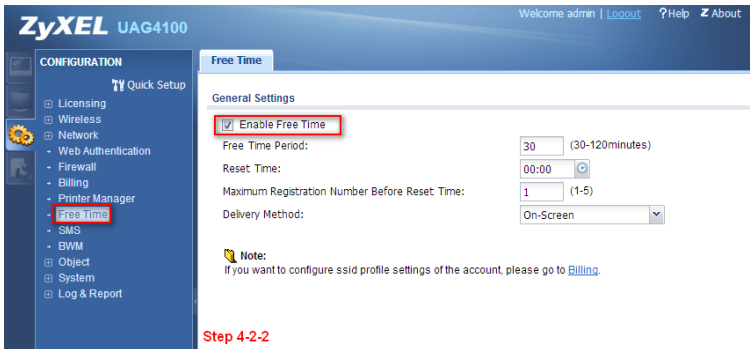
ZyXEL UAG4100

Welcome admin | Logout ?Help Z About

CONFIGURATION

Quick Setup

Licensing
Wireless
Network
Web Authentication
Firewall
Billing
Printer Manager
Free Time
SMS
BWM
Object
System
Log & Report

Free Time

General Settings

Enable Free Time

Free Time Period: 30 (30-120minutes)

Reset Time: 00:00

Maximum Registration Number Before Reset Time: 1 (1-5)

Delivery Method: On-Screen

Note:
If you want to configure ssid profile settings of the account, please go to Billing.

Step 4-2-2